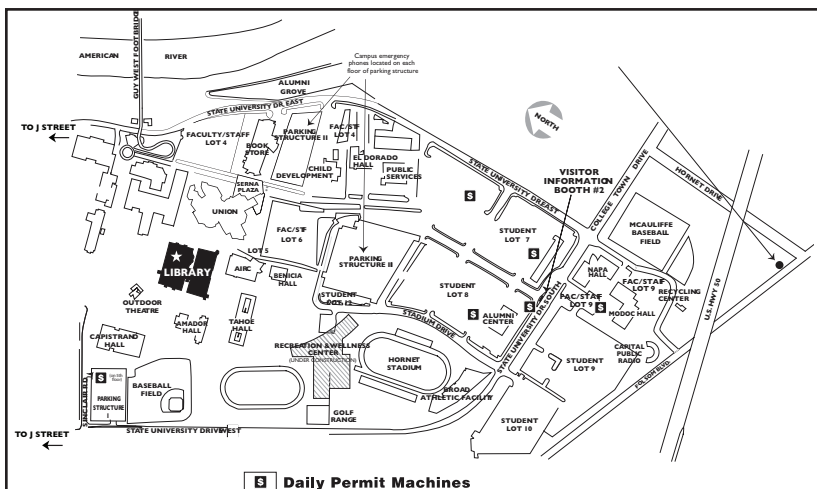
AMERICAN RIVER

GUY WEST FOOT BRIDGE

Campus emergency phones located on each floor of parking structure

ALUMNI GROVE

STATE UNIVERSITY DR EAST

TO J STREET

FACULTY/STAFF LOT 4

BOOK STORE

PARKING STRUCTURE II

FAC/STF LOT 4

NORTH

CHILD DEVELOPMENT

EL DORADO HALL

PUBLIC SERVICES

SERNA PLAZA

UNION

STATE UNIVERSITY DR EAST

VISITOR INFORMATION BOOTH #2

COLLEGE TOWN DRIVE

HORNET DRIVE

FAC/STF LOT 6

PARKING STRUCTURE II

STUDENT LOT 7

MCAULIFFE BASEBALL FIELD

LIBRARY

LOT 5

AIRC

BENICIA HALL

STUDENT LOT 8

NAPA HALL

FAC/STAF LOT 9

RECYCLING CENTER

OUTDOOR THEATRE

STUDENT LOT 12

TAHOE HALL

STADIUM DRIVE

ALUMNI CENTER

STATE UNIVERSITY DR SOUTH

FAC/STAF LOT 9

MODOC HALL

U.S. HWY 50

CAPISTRANO HALL

AMADOR HALL

RECREATION & WELLNESS CENTER (UNDER CONSTRUCTION)

HORNET STADIUM

STUDENT LOT 9

CAPITAL PUBLIC RADIO

FOLSOM BLVD.

PARKING STRUCTURE I

BASEBALL FIELD

BROAD ATHLETIC FACILITY

GOLF RANGE

STUDENT LOT 10

TO J STREET

STATE UNIVERSITY DRIVE WEST

$ Daily Permit Machines